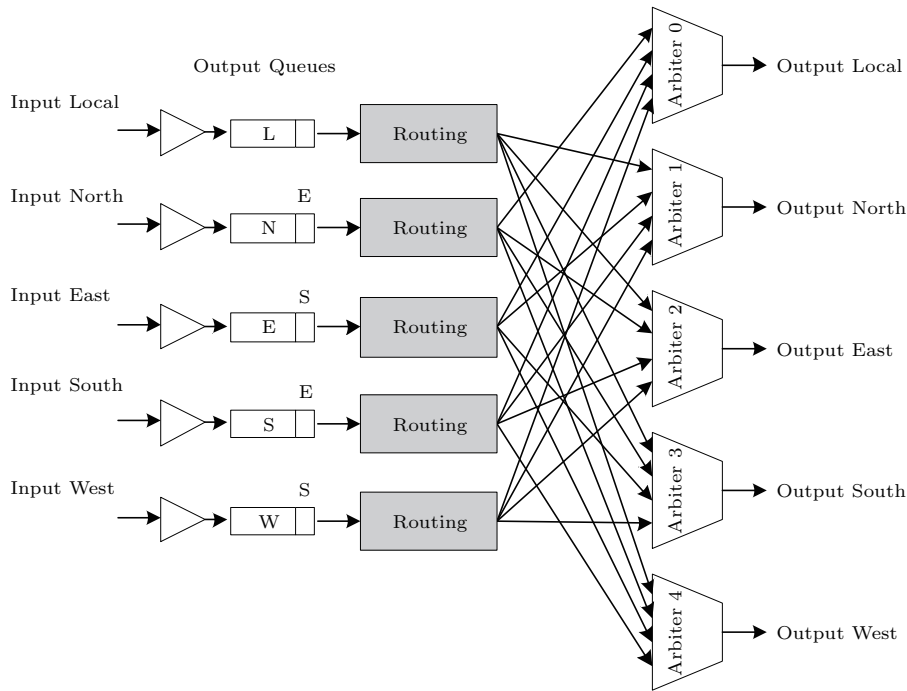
Output Queues

Input Local
L
Routing

Input North
E
N
Routing

Input East
S
E
Routing

Input South
E
S
Routing

Input West
S
W
Routing

Arbiter 0
Output Local

Arbiter 1
Output North

Arbiter 2
Output East

Arbiter 3
Output South

Arbiter 4
Output West